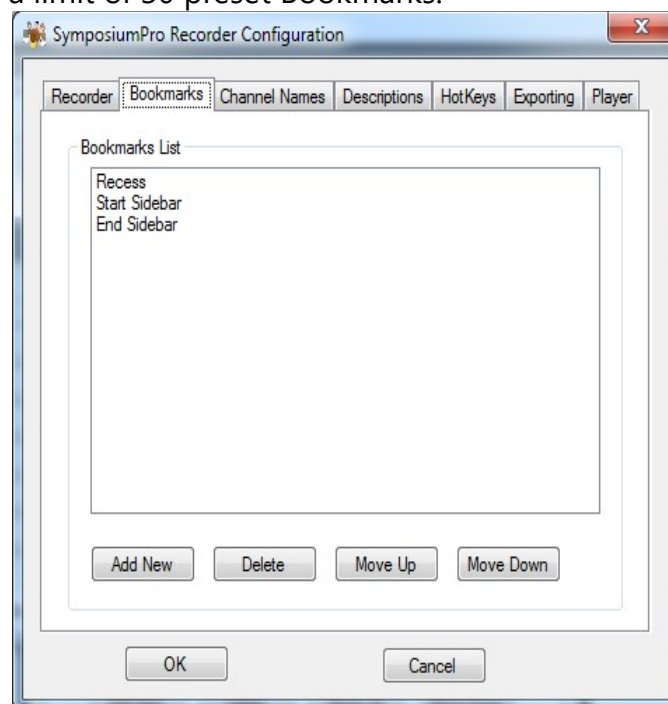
a limit of 30 preset bookmarks.

SymposiumPro Recorder Configuration

Recorder | Bookmarks | Channel Names | Descriptions | HotKeys | Exporting | Player

Bookmarks List

Recess
Start Sidebar
End Sidebar

Add New | Delete | Move Up | Move Down

OK | Cancel